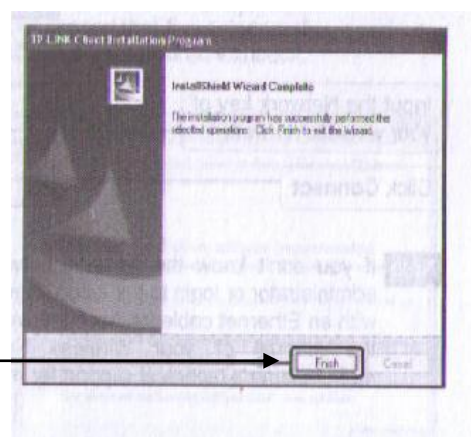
TP-LINK Client Installation Program

InstallShield Wizard Complete

The installation program has successfully performed the selected operations. Click Finish to exit the wizard.

Finish

Cancel

Input the Network Key of

Click Connect

If you don't know the

administrator or login

with an Ethernet cable